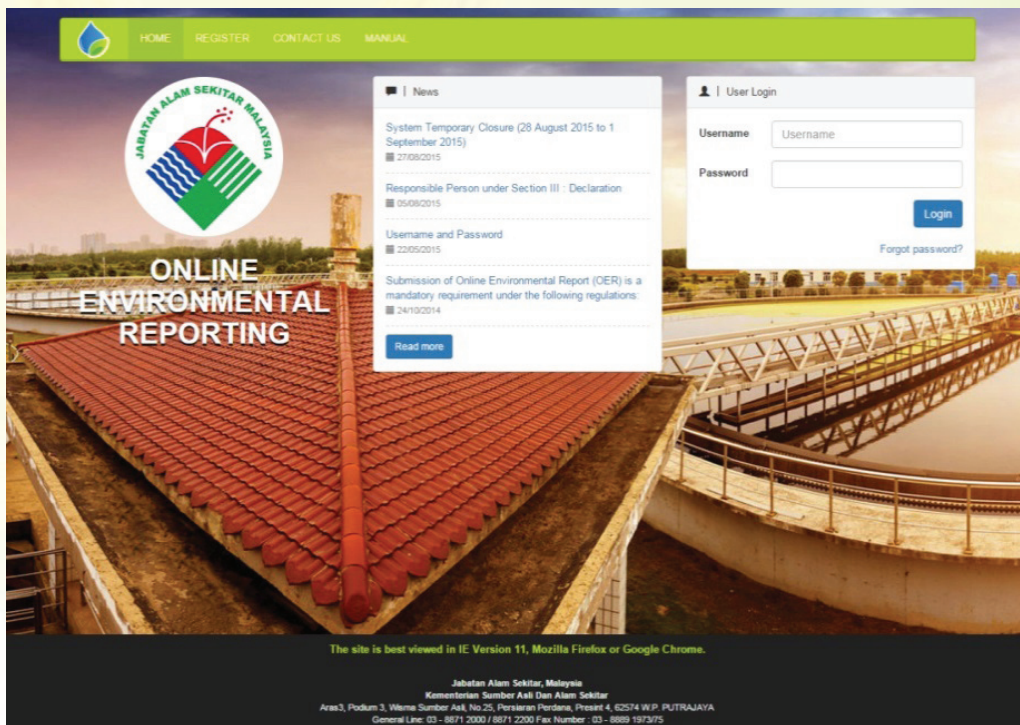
HOME REGISTER CONTACT US MANUAL

JABATAN ALAM SEKITAR MALAYSIA

ONLINE ENVIRONMENTAL REPORTING

News

System Temporary Closure (28 August 2015 to 1 September 2015)
27/08/2015

Responsible Person under Section III : Declaration
05/08/2015

Username and Password
22/05/2015

Submission of Online Environmental Report (OER) is a mandatory requirement under the following regulations:
24/10/2014

Read more

User Login

Username
Username

Password

Login

Forgot password?

The site is best viewed in IE Version 11, Mozilla Firefox or Google Chrome.

Jabatan Alam Sekitar, Malaysia
Kementerian Sumber Asli Dan Alam Sekitar
Aras3, Podium 3, Wisma Sumber Asli, No.25, Persiaran Perdana, Presint 4, 62574 W.P. PUTRAJAYA
General Line: 03 - 8871 2000 / 8871 2200 Fax Number : 03 - 8889 1973/75